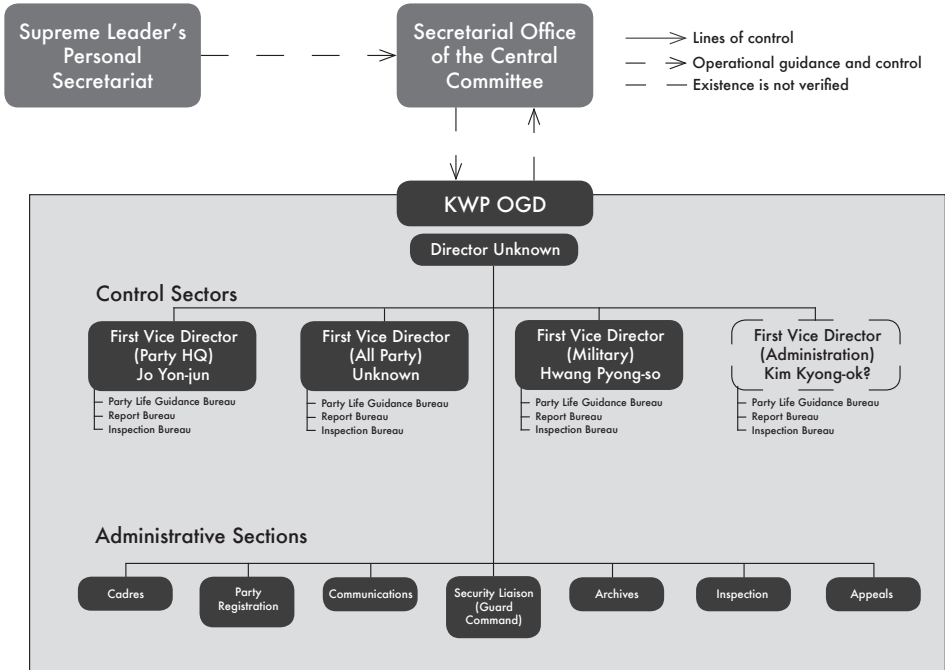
Supreme Leader's Personal Secretariat

Secretarial Office of the Central Committee

Lines of control
Operational guidance and control
Existence is not verified

KWP OGD

Director Unknown

Control Sectors

First Vice Director (Party HQ) Jo Yon-jun
Party Life Guidance Bureau
Report Bureau
Inspection Bureau

First Vice Director (All Party) Unknown
Party Life Guidance Bureau
Report Bureau
Inspection Bureau

First Vice Director (Military) Hwang Pyong-so
Party Life Guidance Bureau
Report Bureau
Inspection Bureau

First Vice Director (Administration) Kim Kyong-ok?
Party Life Guidance Bureau
Report Bureau
Inspection Bureau

Administrative Sections

Cadres

Party Registration

Communications

Security Liaison (Guard Command)

Archives

Inspection

Appeals